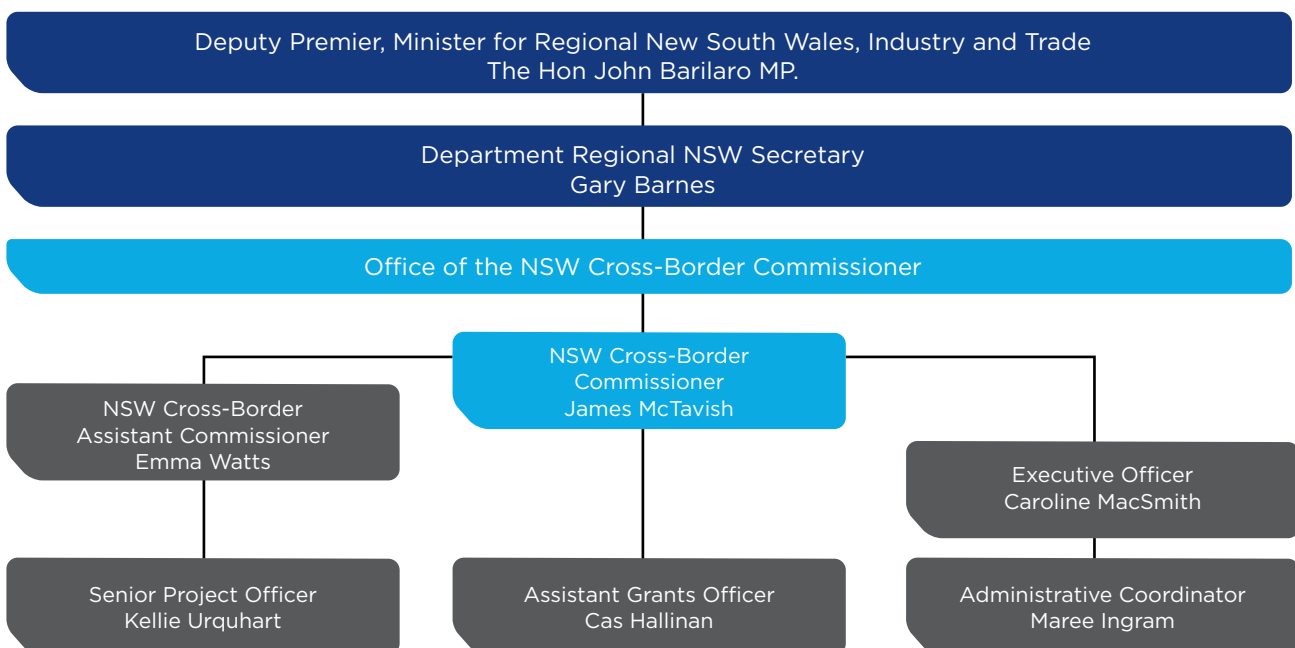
Deputy Premier, Minister for Regional New South Wales, Industry and Trade
The Hon John Barilaro MP.

Department Regional NSW Secretary
Gary Barnes

Office of the NSW Cross-Border Commissioner

NSW Cross-Border Commissioner
James McTavish

NSW Cross-Border Assistant Commissioner
Emma Watts

Executive Officer
Caroline MacSmith

Senior Project Officer
Kellie Urquhart

Assistant Grants Officer
Cas Hallinan

Administrative Coordinator
Maree Ingram